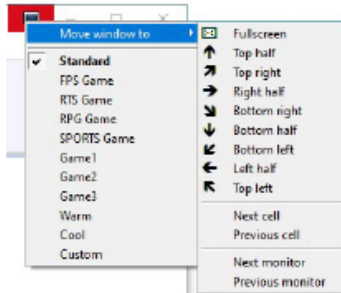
Move window to
✔ Standard
FPS Game
RTS Game
RPG Game
SPORTS Game
Game1
Game2
Game3
Warm
Cool
Custom

Fullscreen
Top half
Top right
Right half
Bottom right
Bottom half
Bottom left
Left half
Top left
Next cell
Previous cell
Next monitor
Previous monitor